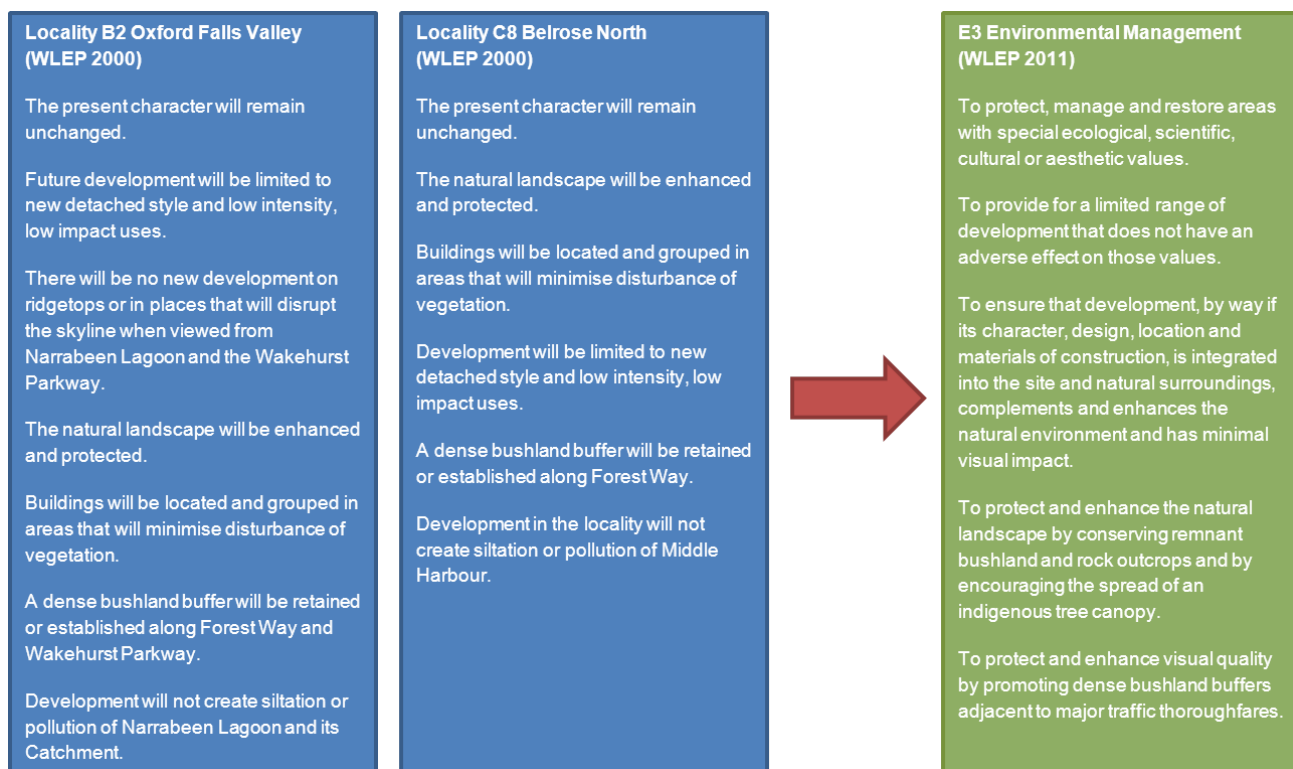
Locality B2 Oxford Falls Valley (WLEP 2000)

The present character will remain unchanged.

Future development will be limited to new detached style and low intensity, low impact uses.

There will be no new development on ridgetops or in places that will disrupt the skyline when viewed from Narrabeen Lagoon and the Wakehurst Parkway.

The natural landscape will be enhanced and protected.

Buildings will be located and grouped in areas that will minimise disturbance of vegetation.

A dense bushland buffer will be retained or established along Forest Way and Wakehurst Parkway.

Development will not create siltation or pollution of Narrabeen Lagoon and its Catchment.

Locality C8 Belrose North (WLEP 2000)

The present character will remain unchanged.

The natural landscape will be enhanced and protected.

Buildings will be located and grouped in areas that will minimise disturbance of vegetation.

Development will be limited to new detached style and low intensity, low impact uses.

A dense bushland buffer will be retained or established along Forest Way.

Development in the locality will not create siltation or pollution of Middle Harbour.

E3 Environmental Management (WLEP 2011)

To protect, manage and restore areas with special ecological, scientific, cultural or aesthetic values.

To provide for a limited range of development that does not have an adverse effect on those values.

To ensure that development, by way if its character, design, location and materials of construction, is integrated into the site and natural surroundings, complements and enhances the natural environment and has minimal visual impact.

To protect and enhance the natural landscape by conserving remnant bushland and rock outcrops and by encouraging the spread of an indigenous tree canopy.

To protect and enhance visual quality by promoting dense bushland buffers adjacent to major traffic thoroughfares.